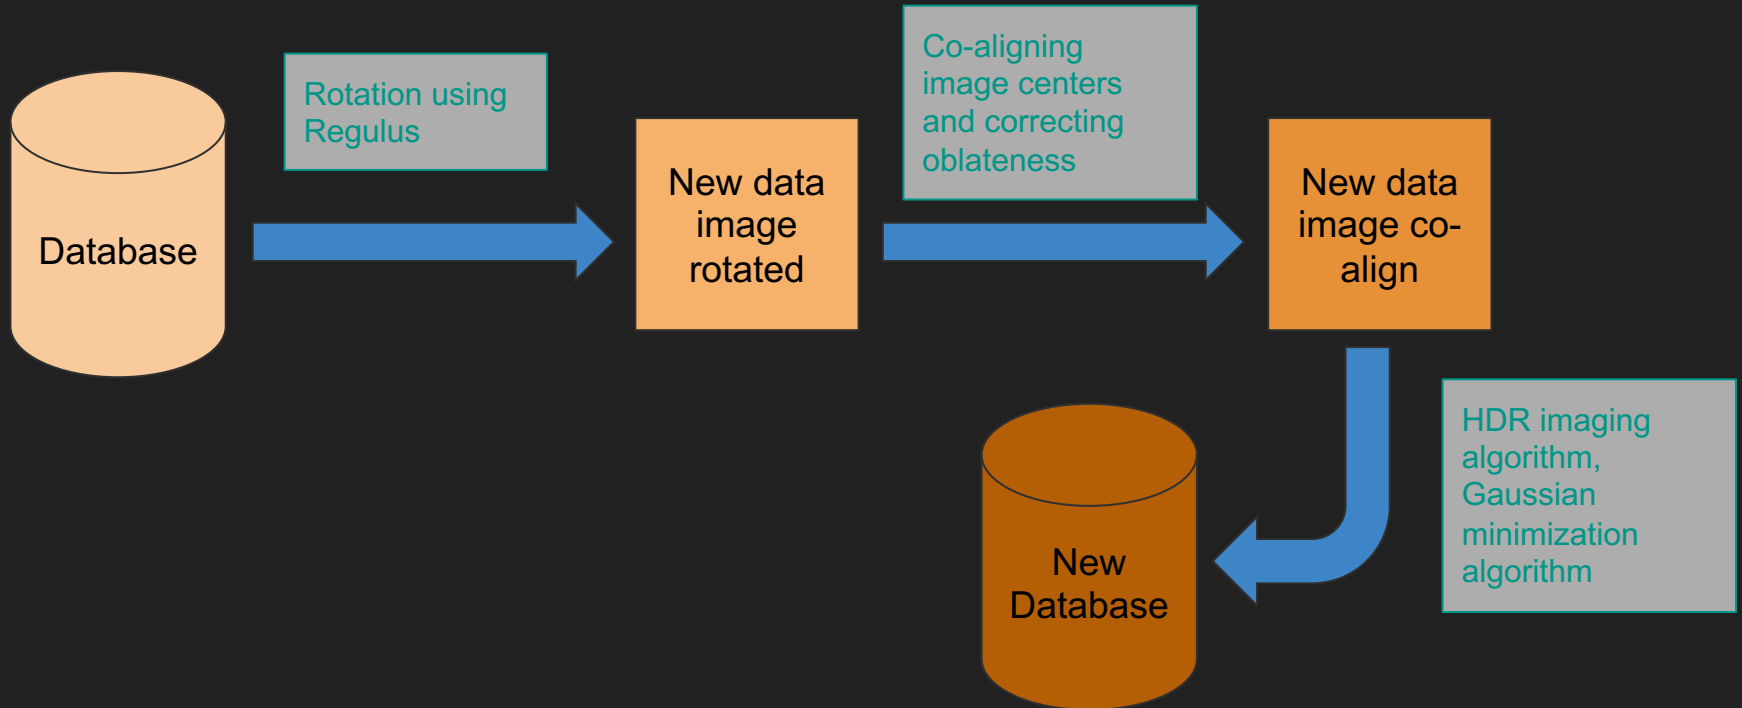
Database

Rotation using Regulus

New data image rotated

Co-aligning image centers and correcting oblateness

New data image co-align

HDR imaging algorithm, Gaussian minimization algorithm

New Database